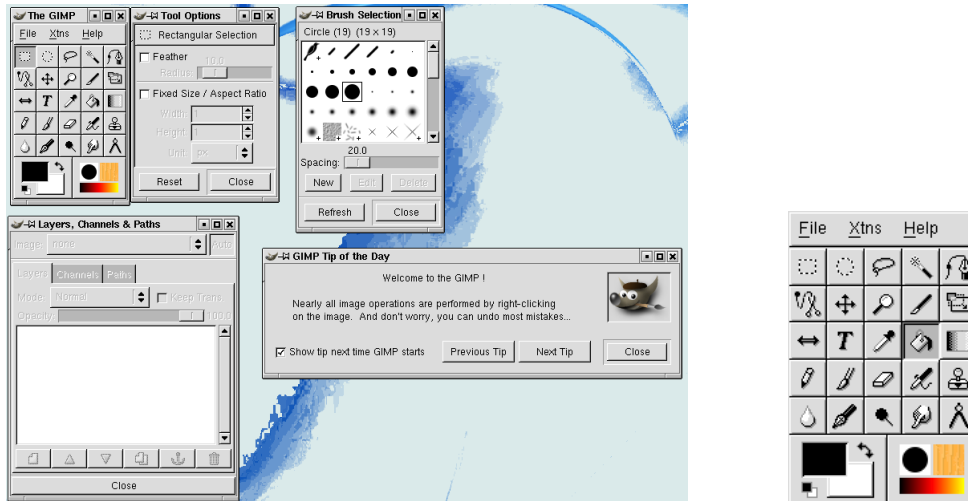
The GIMP

File Xtns Help

Tool Options

Rectangular Selection

Feather

Radius: 10.0

Fixed Size / Aspect Ratio

Width: 1

Height: 1

Unit: px

Reset

Close

Brush Selection

Circle (19) (19 × 19)

Spacing: 20.0

New

Edit

Delete

Refresh

Close

Layers, Channels & Paths

Image: none

Auto

Layers

Channels

Paths

Mode: Normal

Keep Trans.

Opacity: 100.0

Close

GIMP Tip of the Day

Welcome to the GIMP !

Nearly all image operations are performed by right-clicking on the image. And don't worry, you can undo most mistakes...

Show tip next time GIMP starts

Previous Tip

Next Tip

Close

File Xtns Help